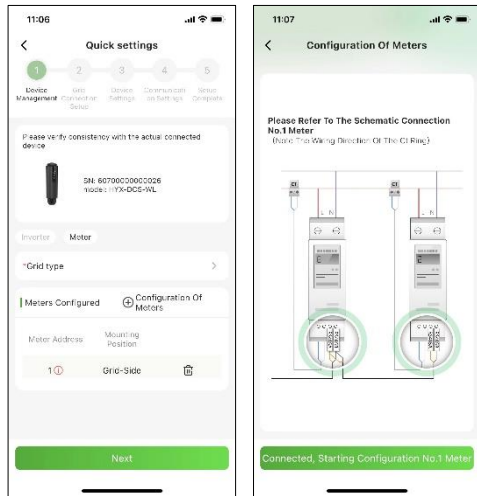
11:06

Quick settings

1 2 3 4 5

Device Management Grid Connection Setup Device Settings Communication Settings Setup Complete

Please verify consistency with the actual connected device

SN: 60700000000026
model: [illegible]YX-DCS-WL

Inverter Meter

*Grid type

Meters Configured

Configuration Of Meters

| Meter Address | Mounting Position |
|---|---|
| 1 | Grid-Side |

Next

11:07

Configuration Of Meters

Please Refer To The Schematic Connection No.1 Meter
(Note The Wiring Direction Of The CT Ring)

L N

L N

Connected, Starting Configuration No.1 Meter